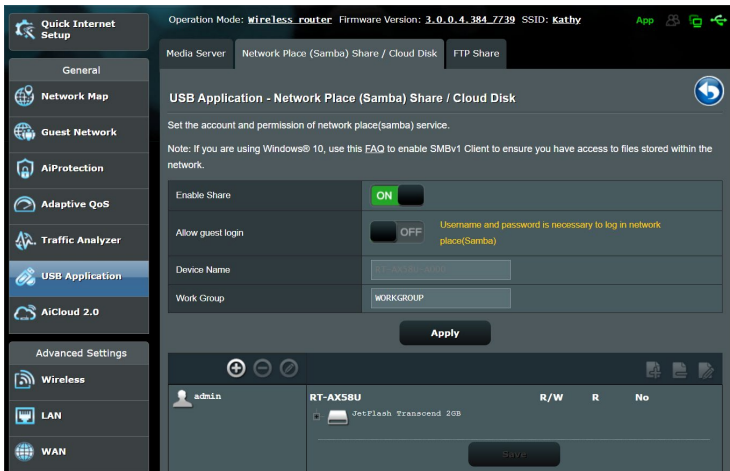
Quick Internet Setup

General

Network Map

Guest Network

AiProtection

Adaptive QoS

Traffic Analyzer

USB Application

AiCloud 2.0

Advanced Settings

Wireless

LAN

WAN

Operation Mode: Wireless router Firmware Version: 3.0.0.4.384_7739 SSID: Kathy App

Media Server | Network Place (Samba) Share / Cloud Disk | FTP Share

USB Application - Network Place (Samba) Share / Cloud Disk

Set the account and permission of network place(samba) service.

Note: If you are using Windows® 10, use this FAQ to enable SMBv1 Client to ensure you have access to files stored within the network.

| | |
|---|---|
| Enable Share | ON |
| Allow guest login | OFF Username and password is necessary to log in network place(Samba) |
| Device Name | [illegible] |
| Work Group | WORKGROUP |

Apply

admin

| RT-AX58U | R/W | R | No |
|---|---|---|---|
| JetFlash Transcend 2GB | | | |

Save